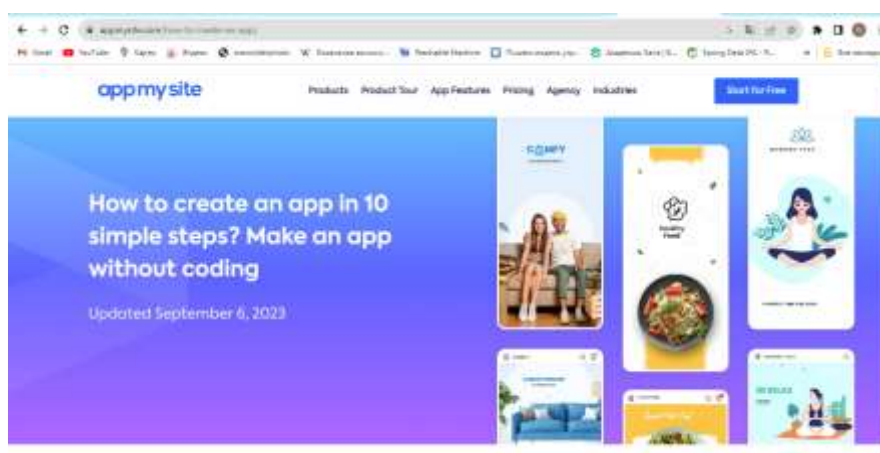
appmysite

Products Product Tour App Features Pricing Agency Industries

Start for Free

How to create an app in 10 simple steps? Make an app without coding

Updated September 6, 2023

COMFY

Healthy Food